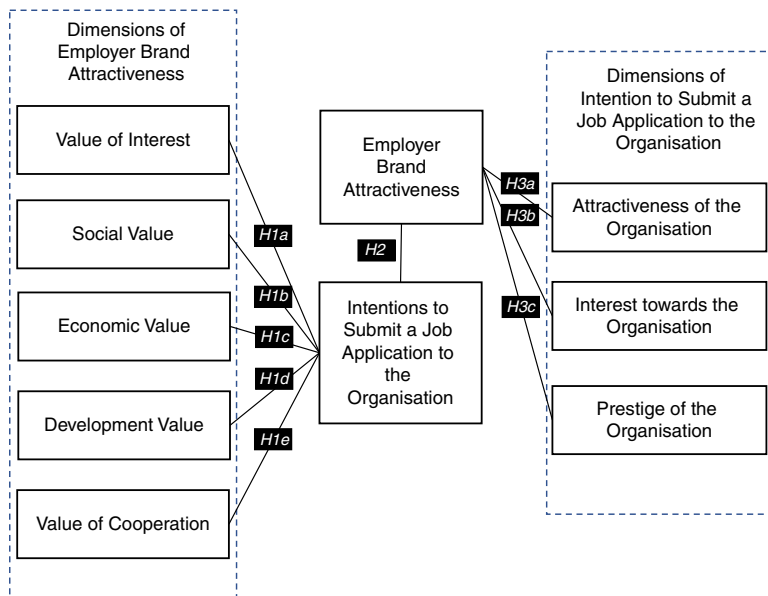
Dimensions of Employer Brand Attractiveness

Value of Interest

Social Value

Economic Value

Development Value

Value of Cooperation

H1a

H1b

H1c

H1d

H1e

Employer Brand Attractiveness

H2

Intentions to Submit a Job Application to the Organisation

H3a

H3b

H3c

Dimensions of Intention to Submit a Job Application to the Organisation

Attractiveness of the Organisation

Interest towards the Organisation

Prestige of the Organisation